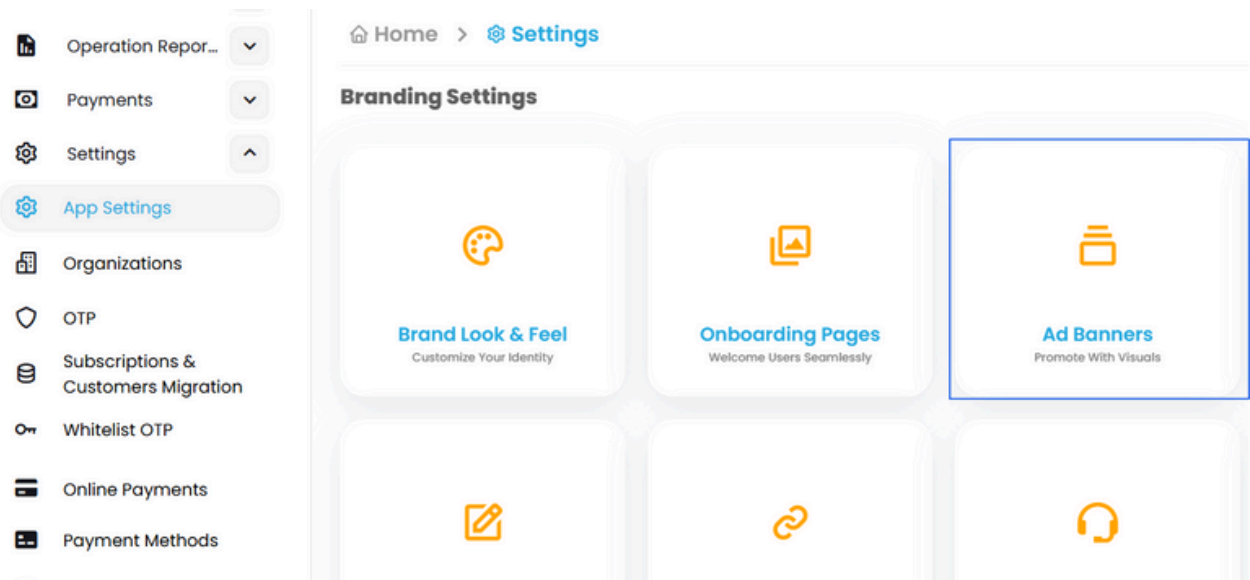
Operation Repor...

Payments

Settings

App Settings

Organizations

OTP

Subscriptions & Customers Migration

Whitelist OTP

Online Payments

Payment Methods

Home > Settings

Branding Settings

Brand Look & Feel
Customize Your Identity

Onboarding Pages
Welcome Users Seamlessly

Ad Banners
Promote With Visuals